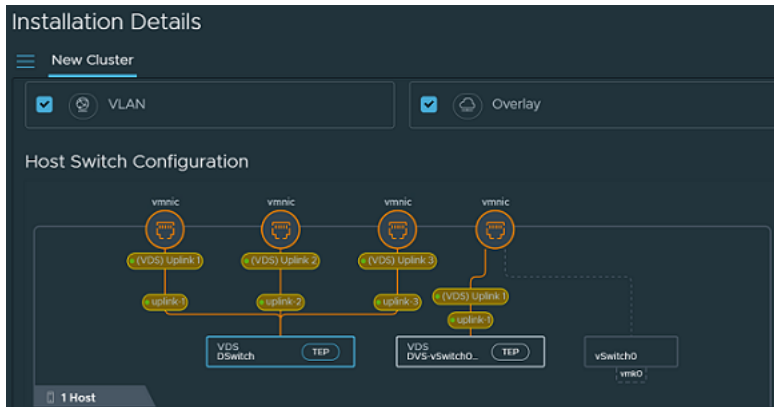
Installation Details

New Cluster

VLAN

Overlay

Host Switch Configuration

vmnic

vmnic

vmnic

vmnic

(VDS) Uplink 1

(VDS) Uplink 2

(VDS) Uplink 3

(VDS) Uplink 1

uplink-1

uplink-2

uplink-3

uplink-1

VDS
DSwitch

TEP

VDS
DVS-vSwitch0...

TEP

vSwitch0

vmk0

1 Host